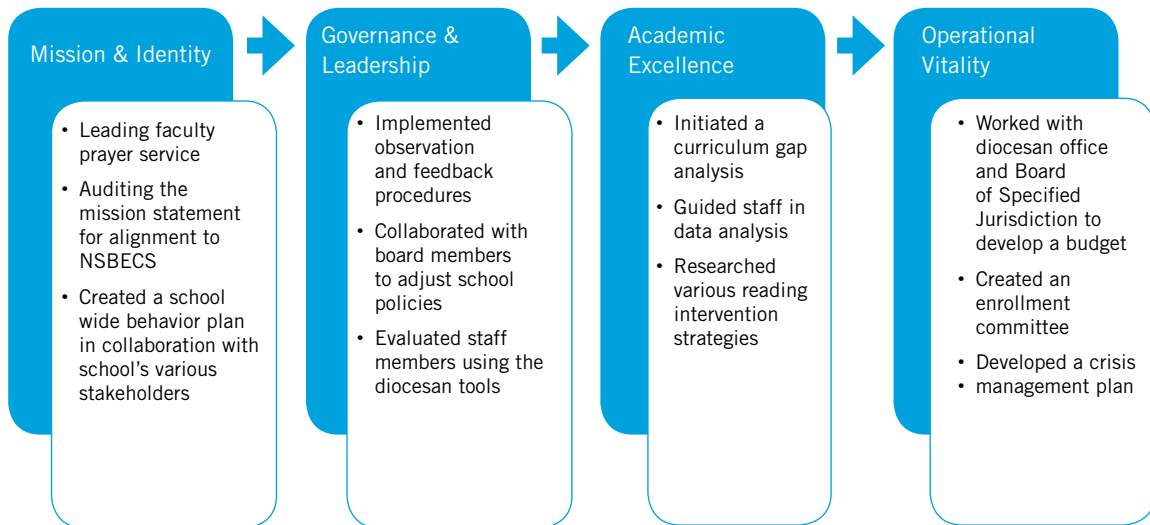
Mission & Identity

• Leading faculty prayer service
• Auditing the mission statement for alignment to NSBECS
• Created a school wide behavior plan in collaboration with school's various stakeholders

Governance & Leadership

• Implemented observation and feedback procedures
• Collaborated with board members to adjust school policies
• Evaluated staff members using the diocesan tools

Academic Excellence

• Initiated a curriculum gap analysis
• Guided staff in data analysis
• Researched various reading intervention strategies

Operational Vitality

• Worked with diocesan office and Board of Specified Jurisdiction to develop a budget
• Created an enrollment committee
• Developed a crisis
• management plan